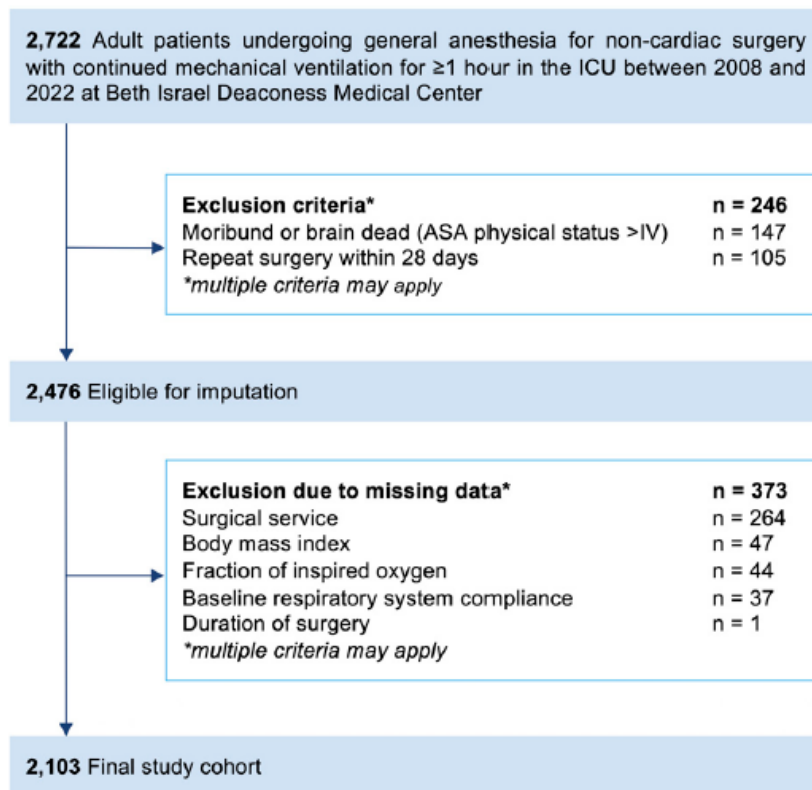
**2,722** Adult patients undergoing general anesthesia for non-cardiac surgery with continued mechanical ventilation for ≥1 hour in the ICU between 2008 and 2022 at Beth Israel Deaconess Medical Center

**Exclusion criteria*** **n = 246**
Moribund or brain dead (ASA physical status >IV) n = 147
Repeat surgery within 28 days n = 105
*multiple criteria may apply*

**2,476** Eligible for imputation

**Exclusion due to missing data*** **n = 373**
Surgical service n = 264
Body mass index n = 47
Fraction of inspired oxygen n = 44
Baseline respiratory system compliance n = 37
Duration of surgery n = 1
*multiple criteria may apply*

**2,103** Final study cohort